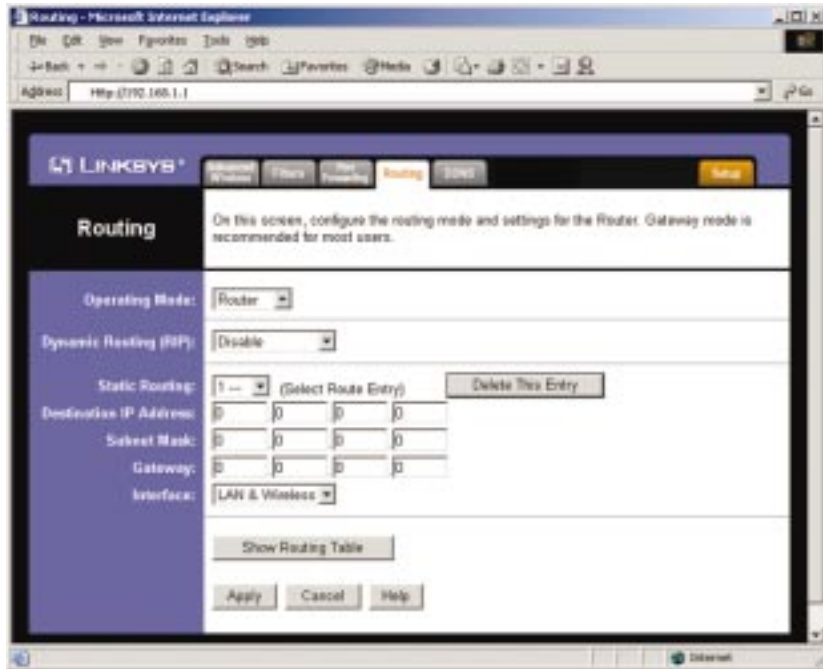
Routing - Microsoft Internet Explorer

File Edit View Favorites Tools Help

Back Search Favorites Media

Address http://192.168.1.1

Go

LINKSYS®

Advanced Wireless | Filters | Port Forwarding | Routing | DDNS | Setup

Routing

On this screen, configure the routing mode and settings for the Router. Gateway mode is recommended for most users.

Operating Mode: Router

Dynamic Routing (RIP): Disable

Static Routing: 1 -- (Select Route Entry) Delete This Entry

Destination IP Address: 0 0 0 0

Subnet Mask: 0 0 0 0

Gateway: 0 0 0 0

Interface: LAN & Wireless

Show Routing Table

Apply Cancel Help

Internet